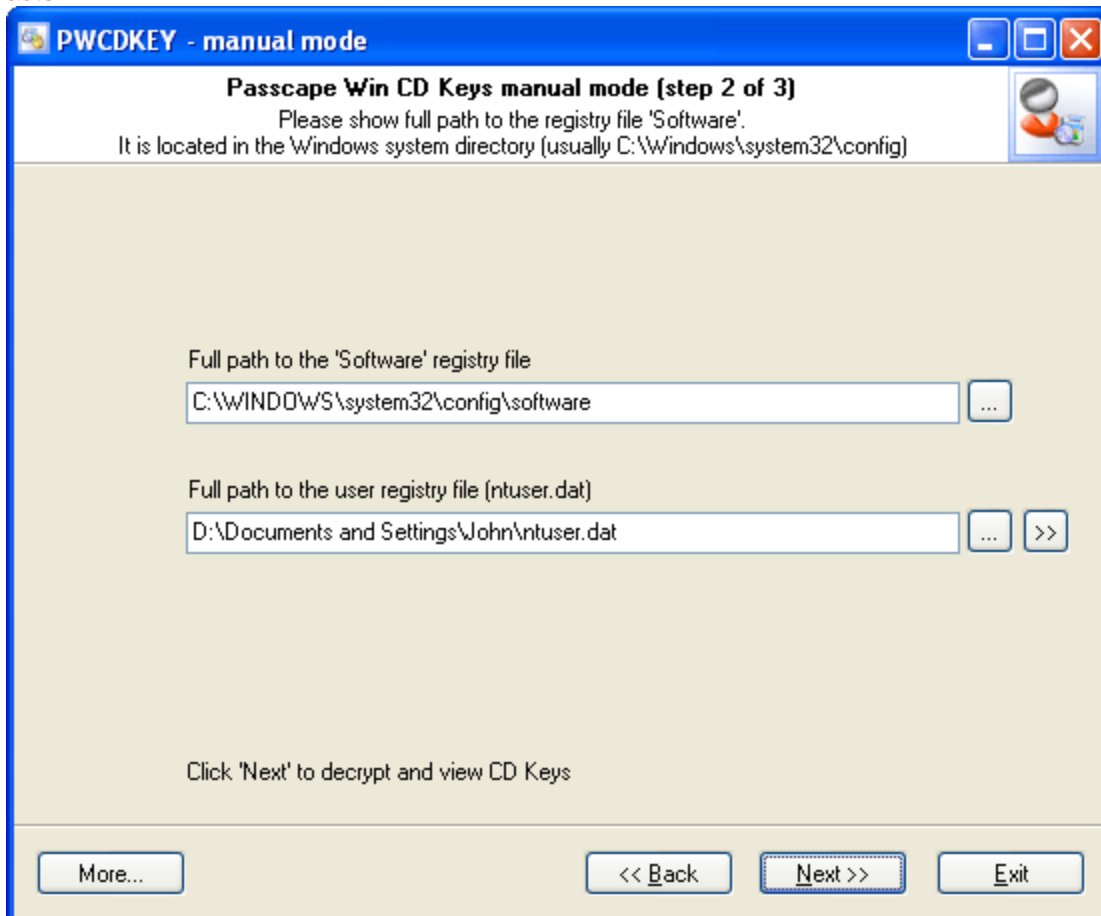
PWCDKEY - manual mode

Passcape Win CD Keys manual mode (step 2 of 3)
Please show full path to the registry file 'Software'.
It is located in the Windows system directory (usually C:\Windows\system32\config)

Full path to the 'Software' registry file

C:\WINDOWS\system32\config\software

...

Full path to the user registry file (ntuser.dat)

D:\Documents and Settings\John\ntuser.dat

...

>>

Click 'Next' to decrypt and view CD Keys

More...

<< Back

Next >>

Exit